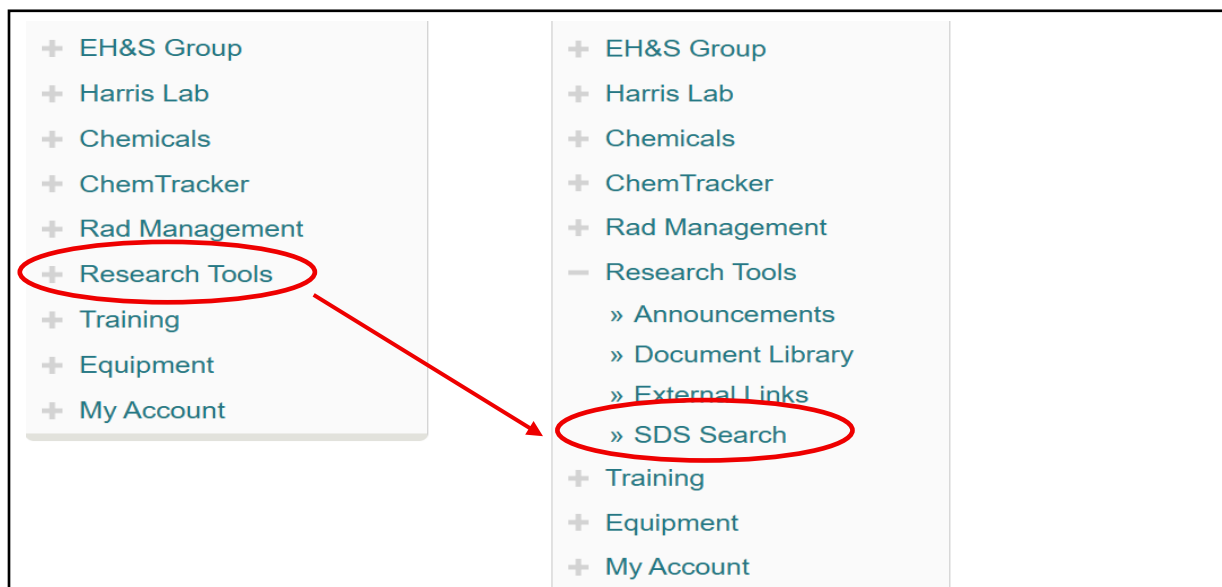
+ EH&S Group
+ Harris Lab
+ Chemicals
+ ChemTracker
+ Rad Management
+ Research Tools
+ Training
+ Equipment
+ My Account

+ EH&S Group
+ Harris Lab
+ Chemicals
+ ChemTracker
+ Rad Management
− Research Tools
» Announcements
» Document Library
» External Links
» SDS Search
+ Training
+ Equipment
+ My Account